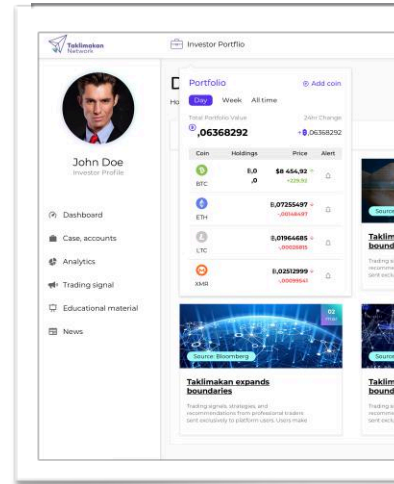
Taklimakan Network

Investor Portfolio

John Doe
Investor Profile

Dashboard
Case, accounts
Analytics
Trading signal
Educational material
News

D
Ho

Portfolio
Add coin
Day Week All time
Total Portfolio Value
24h Change
,06368292
+ ,06368292

| Coin | Holdings | Price | Alert |
|---|---|---|---|
| BTC | 8,0 ,0 | $8 454,92 +229,93 | |
| ETH | | 8,07255497 -,00148497 | |
| LTC | | 8,01964685 -,00025855 | |
| XMR | | 8,02512999 -,00099541 | |

02 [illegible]

Source: Bloomberg

Taklimakan expands boundaries

Trading signals, strategies, and recommendations from professional traders sent exclusively to platform users. Users make

Source

Taklim bound

Trading s recomme sent exclu

Source

Taklim bound

Trading s recomme sent exclu